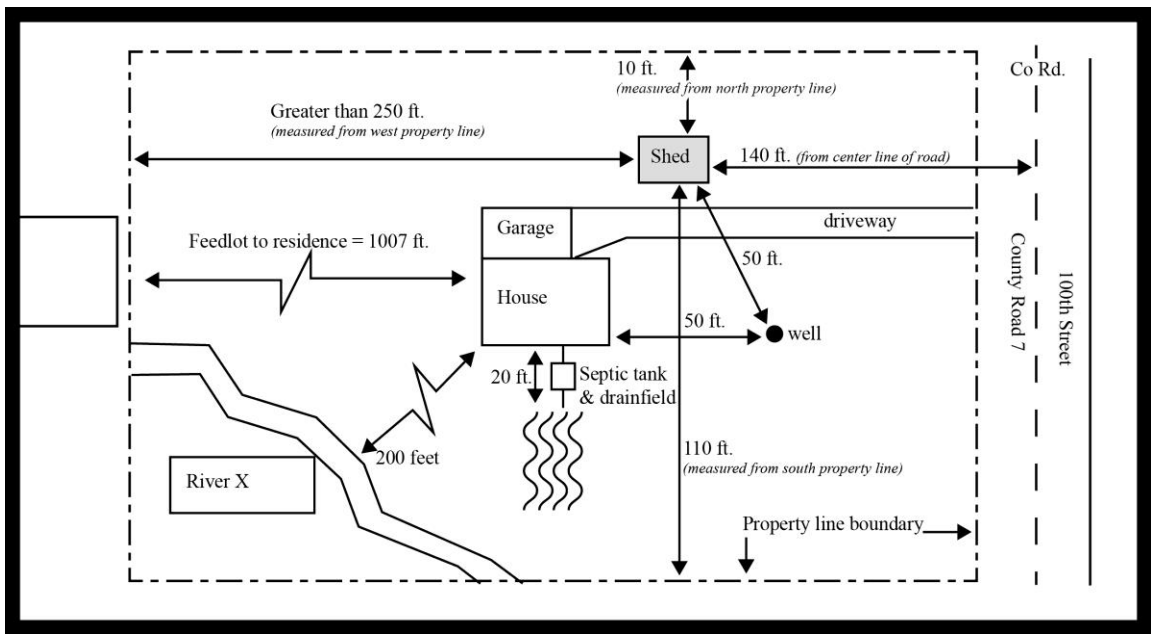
10 ft.
(measured from north property line)

Co Rd.

Greater than 250 ft.
(measured from west property line)

Shed

140 ft. (from center line of road)

Garage

driveway

Feedlot to residence = 1007 ft.

50 ft.

House

County Road 7

100th Street

50 ft.

well

20 ft.

Septic tank
& drainfield

200 feet

110 ft.
(measured from south property line)

River X

Property line boundary